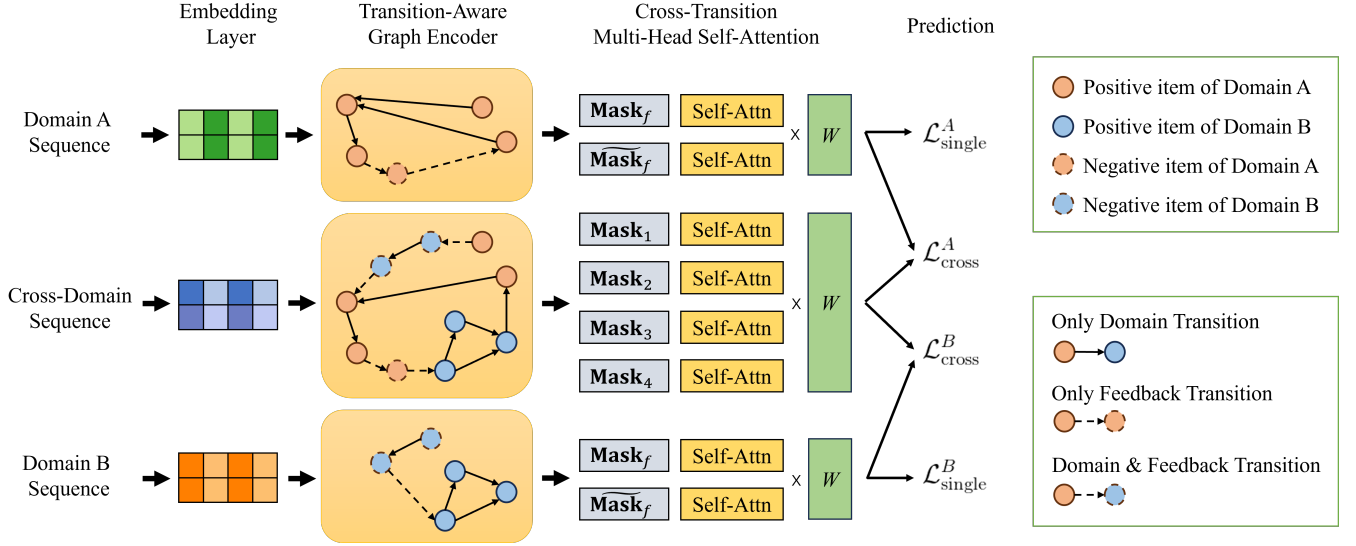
Embedding Layer

Transition-Aware Graph Encoder

Cross-Transition Multi-Head Self-Attention

Prediction

Domain A Sequence

Cross-Domain Sequence

Domain B Sequence

$\textbf{Mask}_f$ Self-Attn
$\widetilde{\textbf{Mask}_f}$ Self-Attn
x $W$

$\textbf{Mask}_1$ Self-Attn
$\textbf{Mask}_2$ Self-Attn
$\textbf{Mask}_3$ Self-Attn
$\textbf{Mask}_4$ Self-Attn
x $W$

$\textbf{Mask}_f$ Self-Attn
$\widetilde{\textbf{Mask}_f}$ Self-Attn
x $W$

$\mathcal{L}^A_{\text{single}}$
$\mathcal{L}^A_{\text{cross}}$
$\mathcal{L}^B_{\text{cross}}$
$\mathcal{L}^B_{\text{single}}$

Positive item of Domain A
Positive item of Domain B
Negative item of Domain A
Negative item of Domain B

Only Domain Transition
Only Feedback Transition
Domain & Feedback Transition